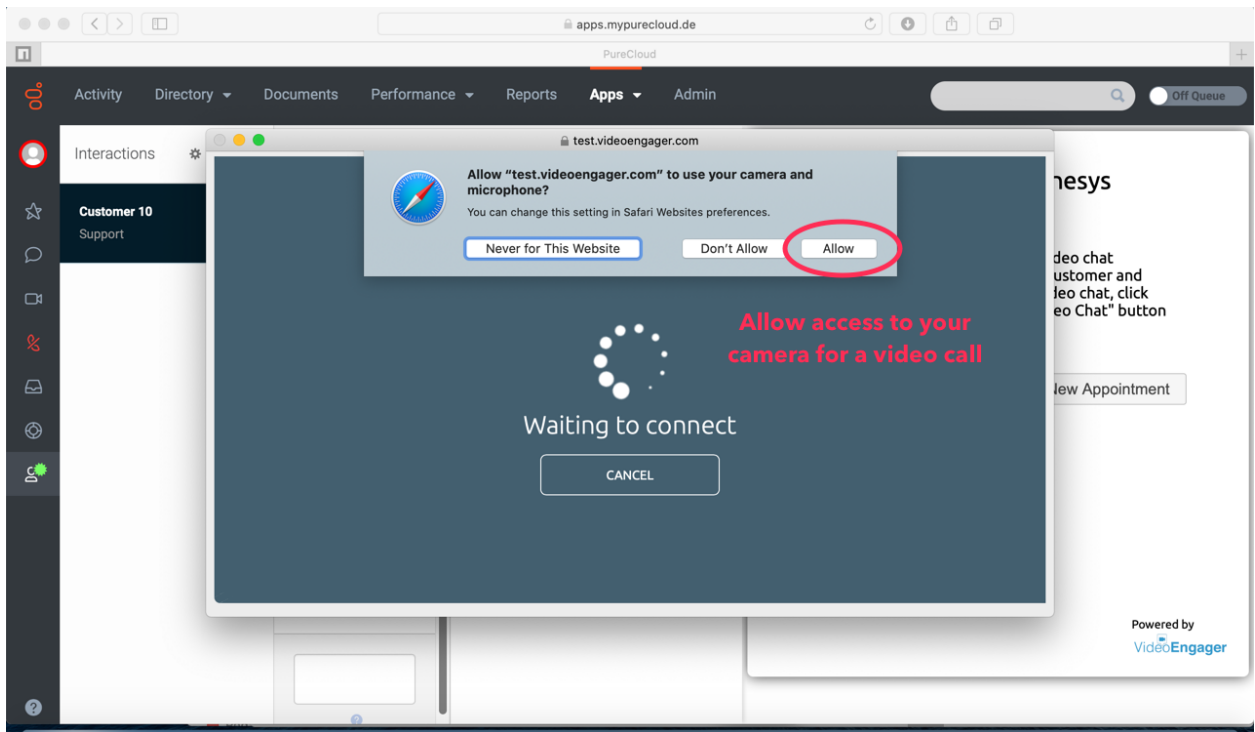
apps.mypurecloud.de

PureCloud

Activity Directory Documents Performance Reports Apps Admin

Off Queue

Interactions

Customer 10
Support

test.videoengager.com

Allow “test.videoengager.com” to use your camera and microphone?
You can change this setting in Safari Websites preferences.

Never for This Website
Don't Allow
Allow

Allow access to your camera for a video call

Waiting to connect

CANCEL

nesys

deo chat
ustomer and
deo chat, click
eo Chat" button

New Appointment

Powered by
VideoEngager